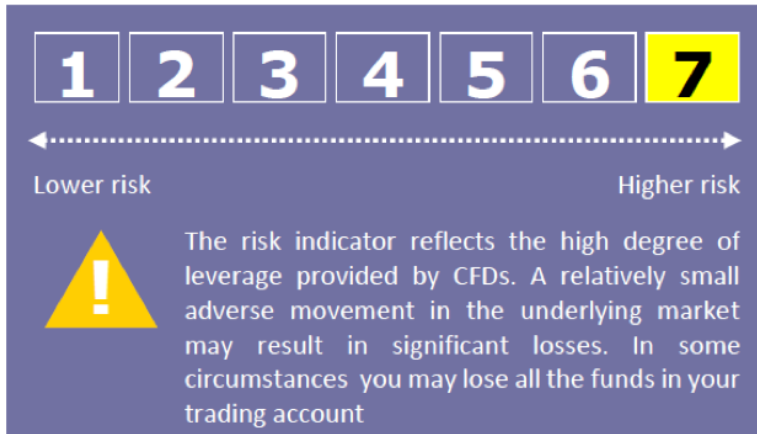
| 1 | 2 | 3 | 4 | 5 | 6 | 7 |
|---|---|---|---|---|---|---|

Lower risk

Higher risk

!

The risk indicator reflects the high degree of leverage provided by CFDs. A relatively small adverse movement in the underlying market may result in significant losses. In some circumstances you may lose all the funds in your trading account